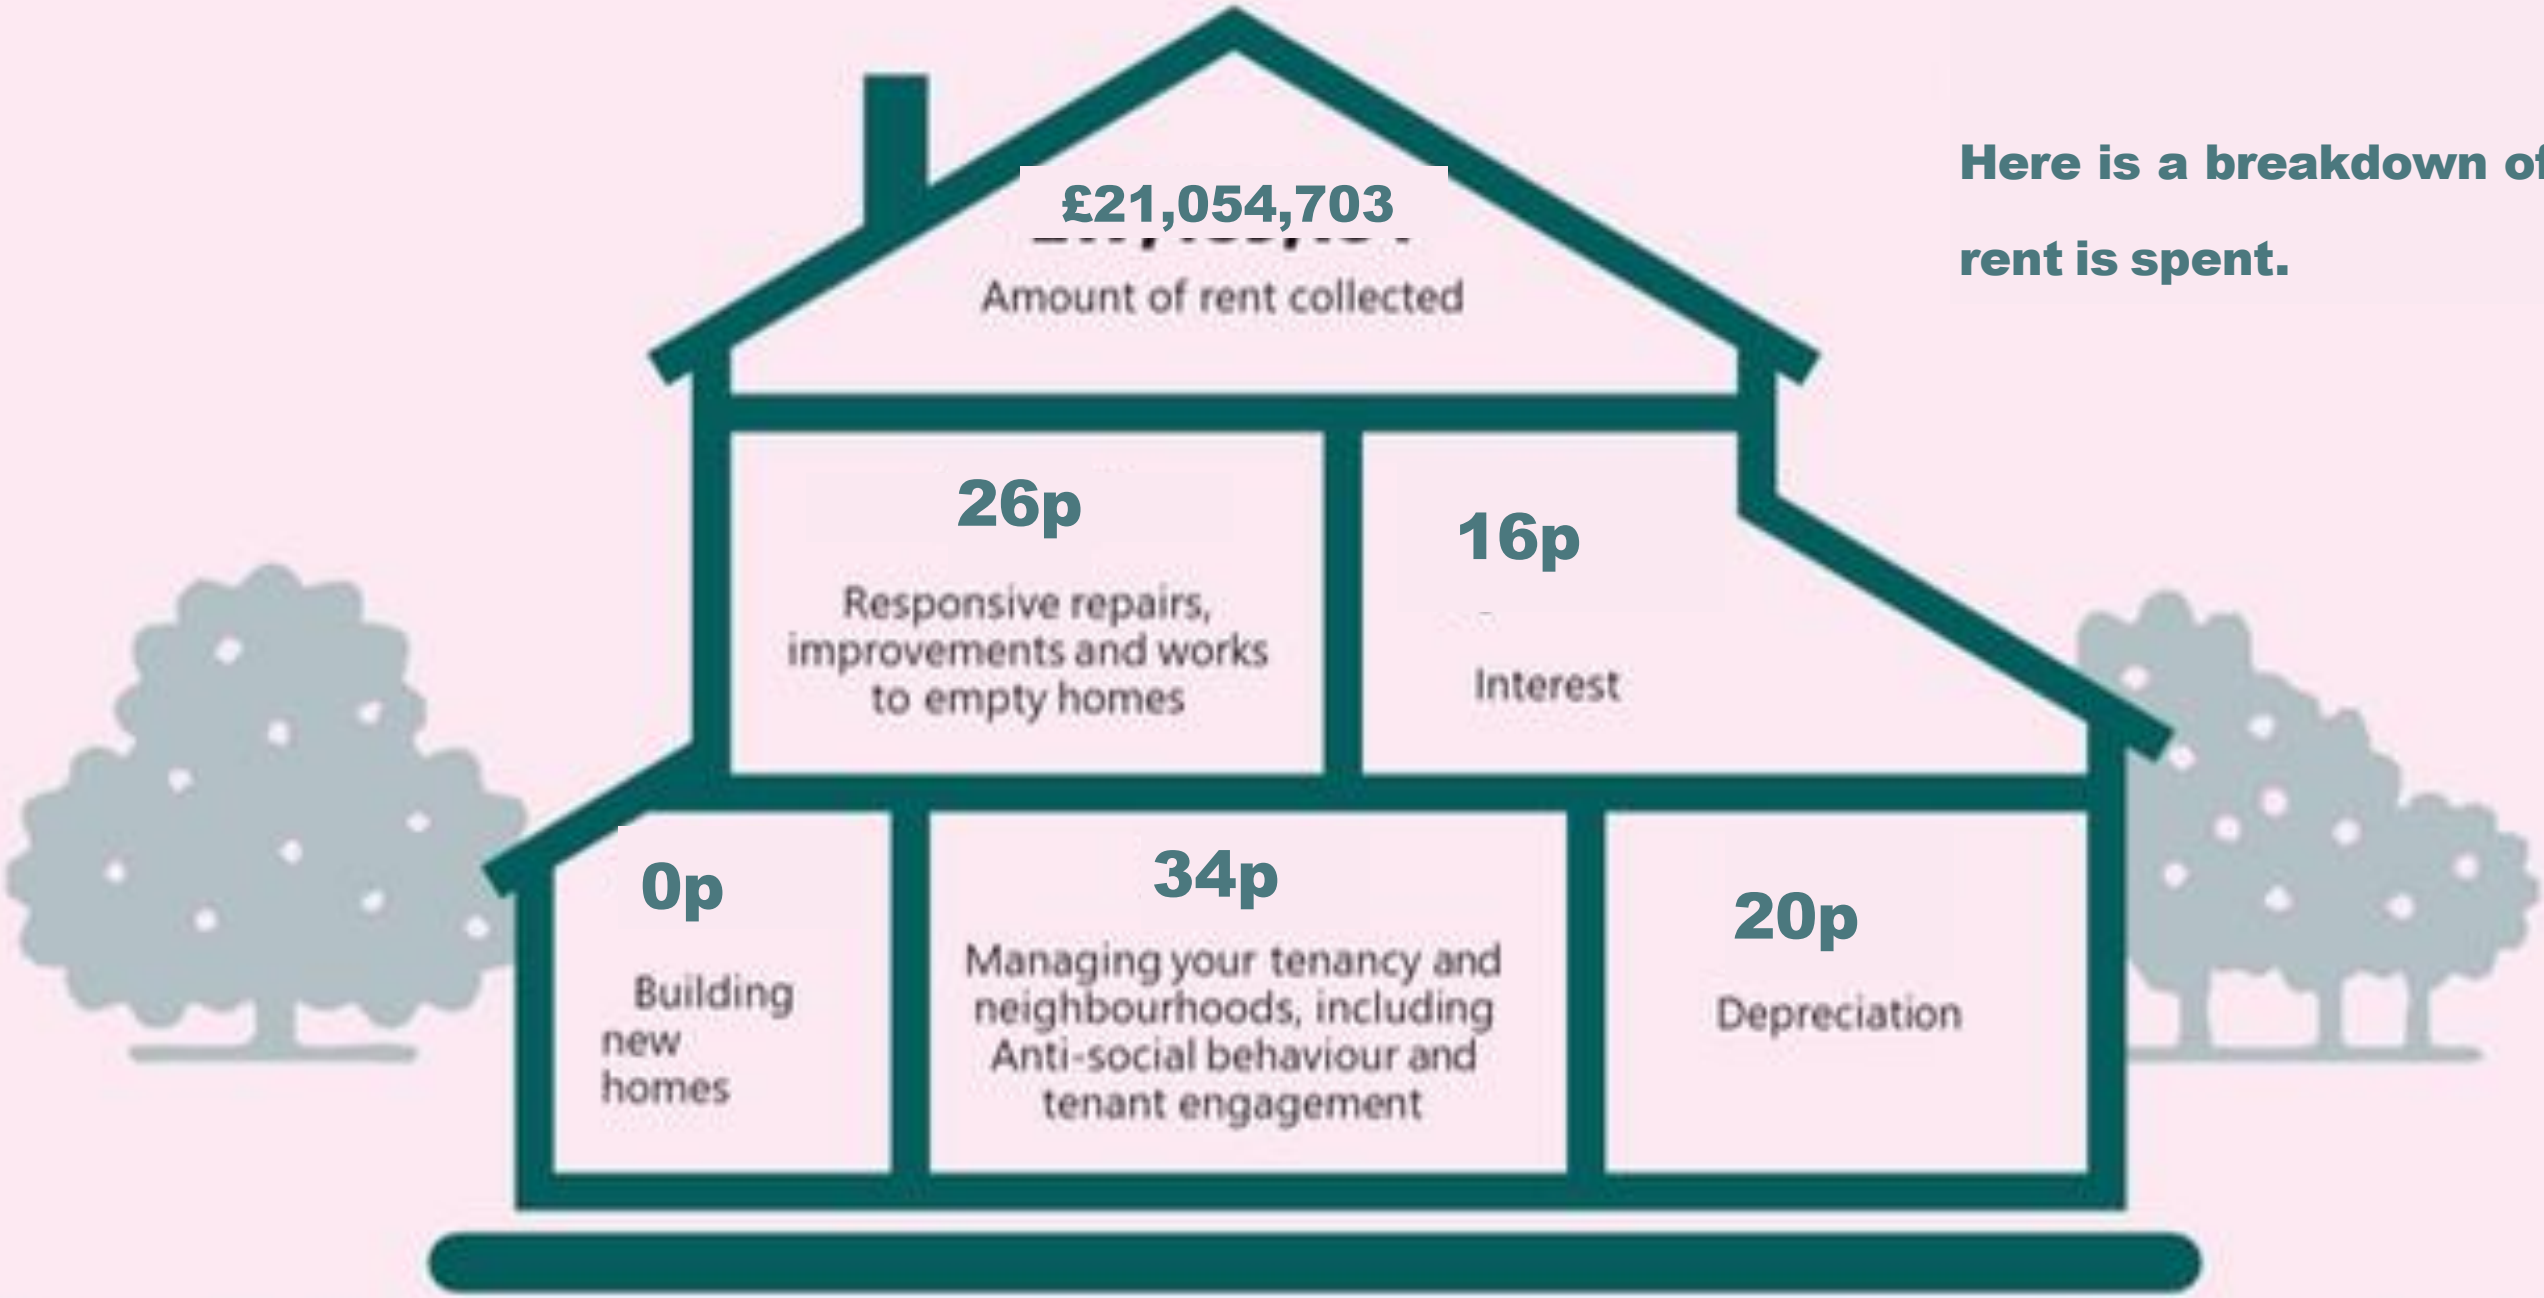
£21,054,703

Amount of rent collected

Here is a breakdown of

rent is spent.

26p

Responsive repairs, improvements and works to empty homes

16p

Interest

0p

Building new homes

34p

Managing your tenancy and neighbourhoods, including Anti-social behaviour and tenant engagement

20p

Depreciation